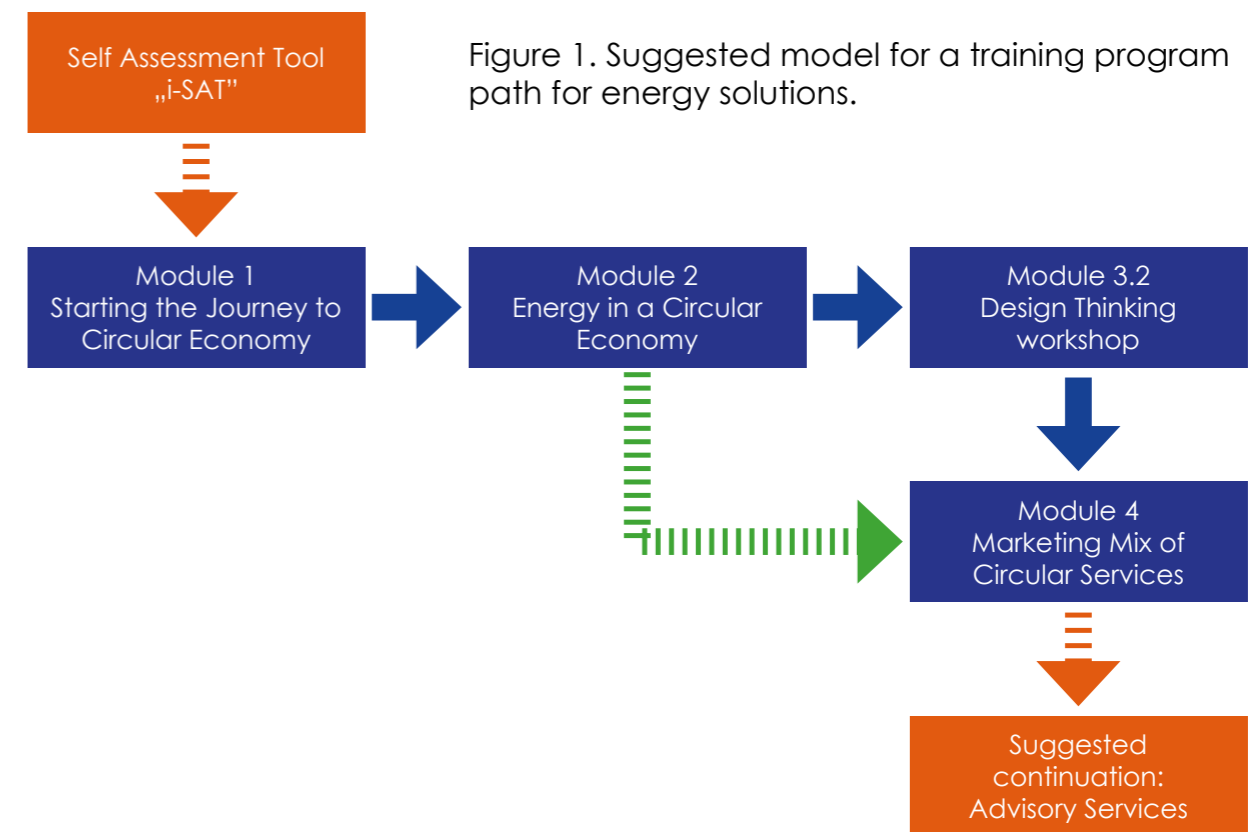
Self Assessment Tool „i-SAT"

Figure 1. Suggested model for a training program path for energy solutions.

Module 1
Starting the Journey to Circular Economy

Module 2
Energy in a Circular Economy

Module 3.2
Design Thinking workshop

Module 4
Marketing Mix of Circular Services

Suggested continuation:
Advisory Services